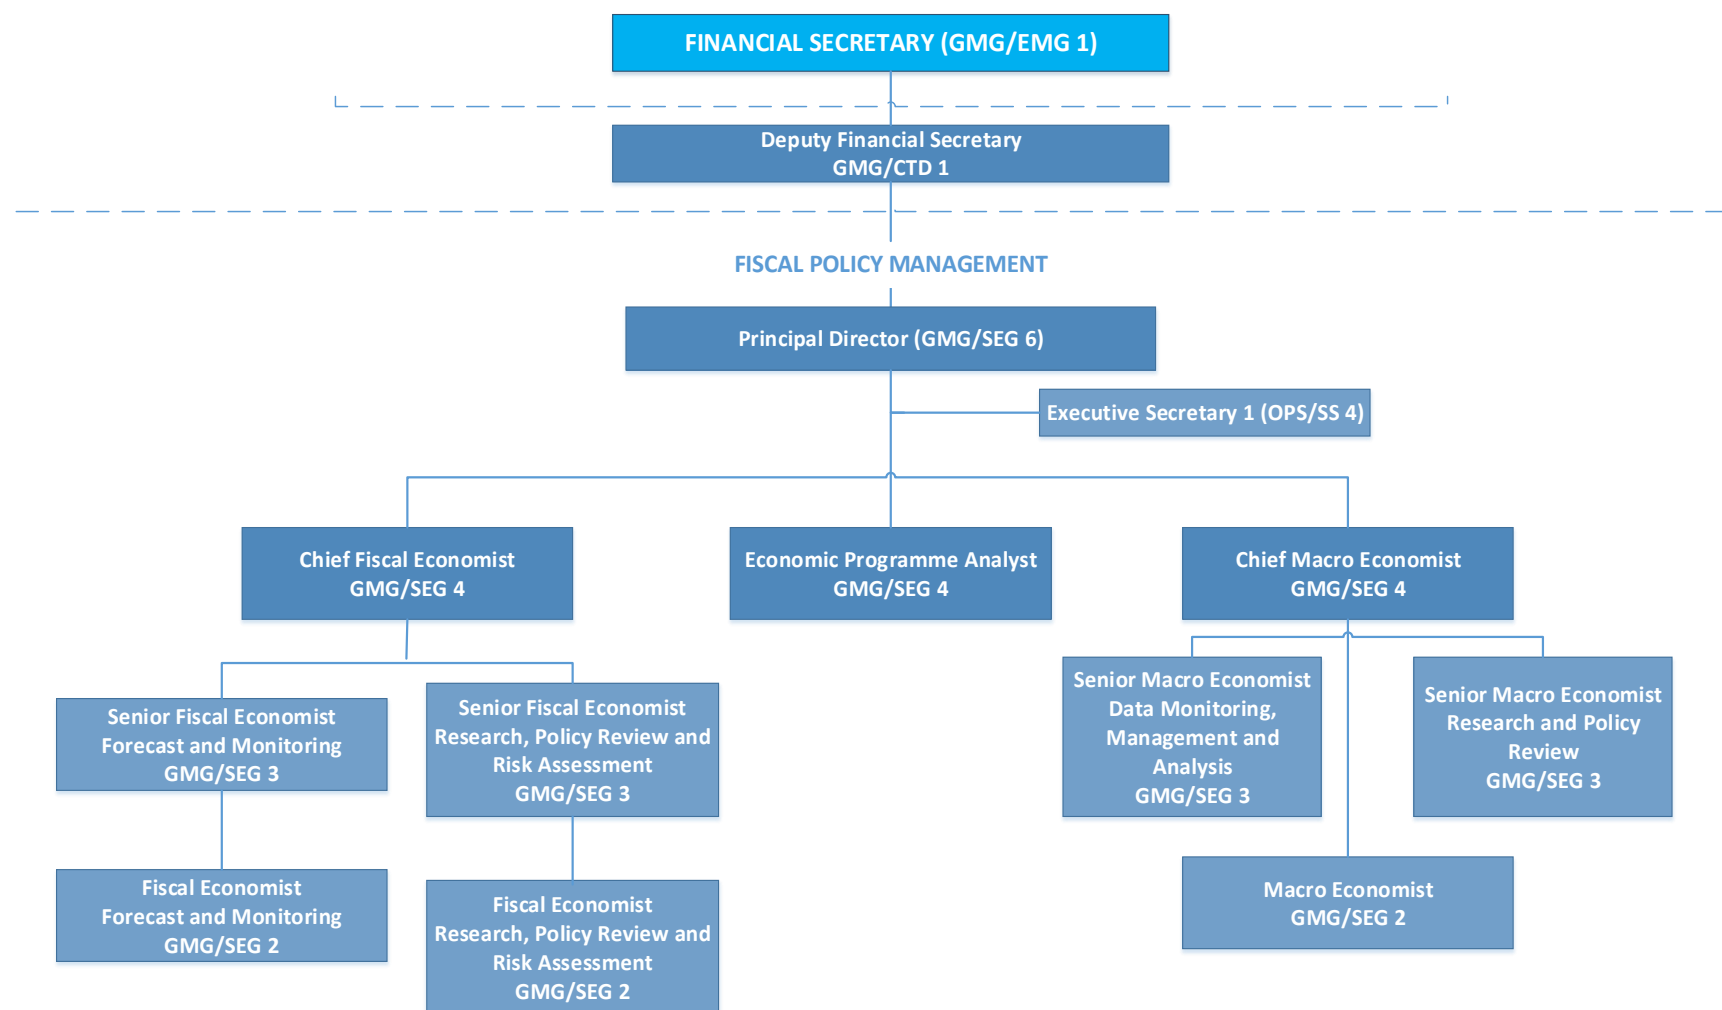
FINANCIAL SECRETARY (GMG/EMG 1)

Deputy Financial Secretary
GMG/CTD 1

FISCAL POLICY MANAGEMENT

Principal Director (GMG/SEG 6)

Executive Secretary 1 (OPS/SS 4)

Chief Fiscal Economist
GMG/SEG 4

Economic Programme Analyst
GMG/SEG 4

Chief Macro Economist
GMG/SEG 4

Senior Fiscal Economist
Forecast and Monitoring
GMG/SEG 3

Senior Fiscal Economist
Research, Policy Review and Risk Assessment
GMG/SEG 3

Senior Macro Economist
Data Monitoring, Management and Analysis
GMG/SEG 3

Senior Macro Economist
Research and Policy Review
GMG/SEG 3

Fiscal Economist
Forecast and Monitoring
GMG/SEG 2

Fiscal Economist
Research, Policy Review and Risk Assessment
GMG/SEG 2

Macro Economist
GMG/SEG 2